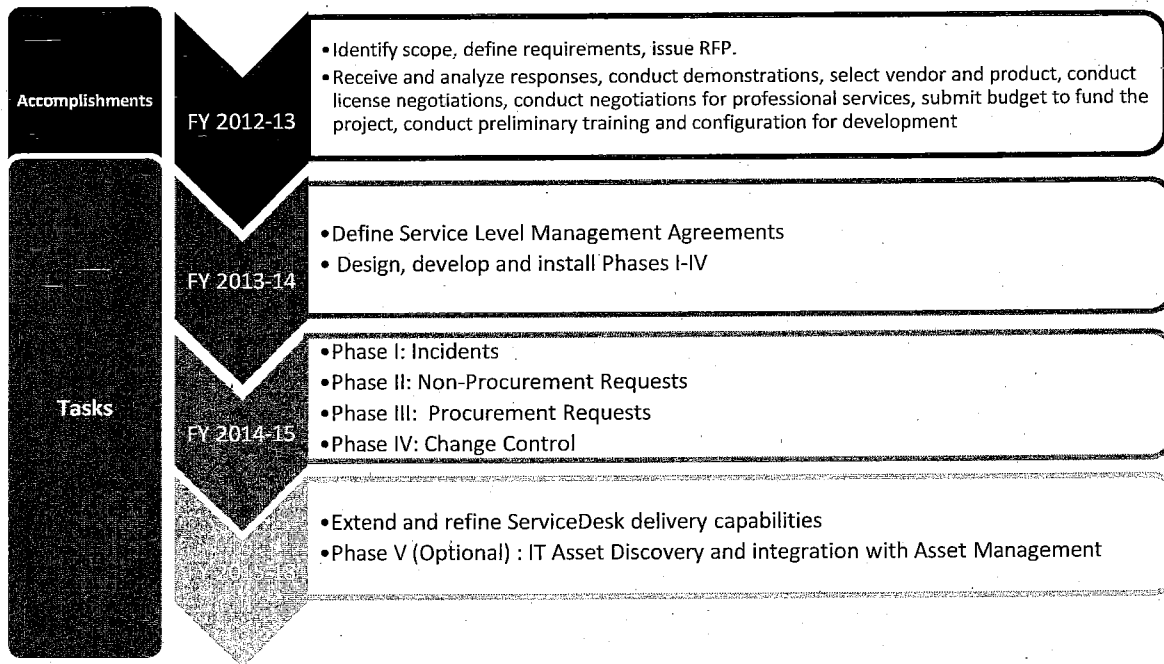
Accomplishments

FY 2012-13

• Identify scope, define requirements, issue RFP.
• Receive and analyze responses, conduct demonstrations, select vendor and product, conduct license negotiations, conduct negotiations for professional services, submit budget to fund the project, conduct preliminary training and configuration for development

Tasks

FY 2013-14

• Define Service Level Management Agreements
• Design, develop and install Phases I-IV

FY 2014-15

• Phase I: Incidents
• Phase II: Non-Procurement Requests
• Phase III: Procurement Requests
• Phase IV: Change Control

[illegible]

• Extend and refine ServiceDesk delivery capabilities
• Phase V (Optional) : IT Asset Discovery and integration with Asset Management